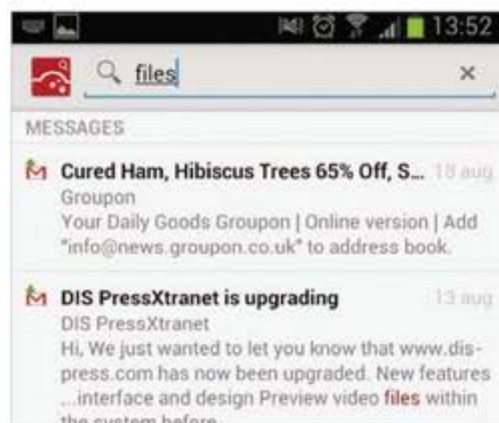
13:52

files ×

MESSAGES

Cured Ham, Hibiscus Trees 65% Off, S... 18 aug
Groupon
Your Daily Goods Groupon | Online version | Add "info@news.groupon.co.uk" to address book.

DIS PressXtranet is upgrading 13 aug
DIS PressXtranet
Hi, We just wanted to let you know that www.dis-press.com has now been upgraded. New features ...interface and design Preview video files within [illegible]